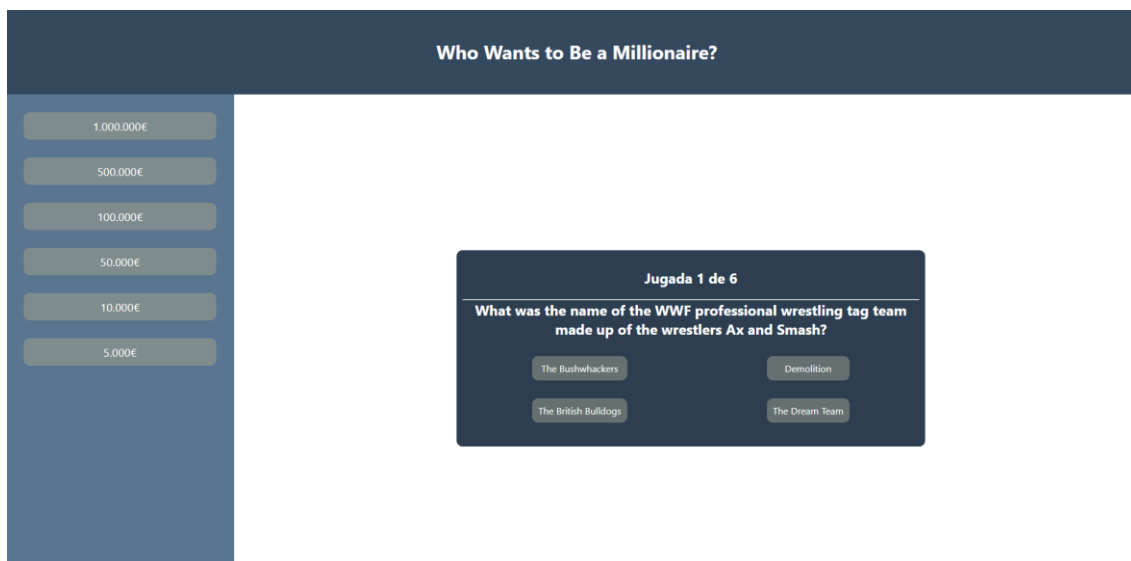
Who Wants to Be a Millionaire?

1.000.000€

500.000€

100.000€

50.000€

10.000€

5.000€

Jugada 1 de 6

What was the name of the WWF professional wrestling tag team made up of the wrestlers Ax and Smash?

The Bushwhackers

Demolition

The British Bulldogs

The Dream Team